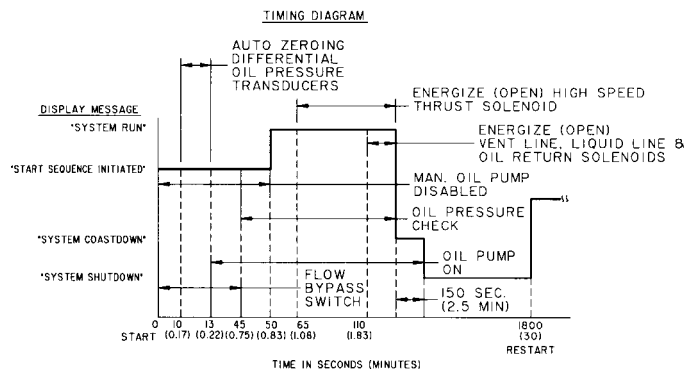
TIMING DIAGRAM

AUTO ZEROING DIFFERENTIAL OIL PRESSURE TRANSDUCERS

DISPLAY MESSAGE

ENERGIZE (OPEN) HIGH SPEED THRUST SOLENOID

"SYSTEM RUN"

ENERGIZE (OPEN) VENT LINE, LIQUID LINE & OIL RETURN SOLENOIDS

"START SEQUENCE INITIATED"

MAN. OIL PUMP DISABLED

OIL PRESSURE CHECK

"SYSTEM COASTDOWN"

OIL PUMP ON

"SYSTEM SHUTDOWN"

FLOW BYPASS SWITCH

150 SEC. (2.5 MIN)

0 START
10 (0.17)
13 (0.22)
45 (0.75)
50 (0.83)
65 (1.08)
110 (1.83)
1800 (30) RESTART

TIME IN SECONDS (MINUTES)